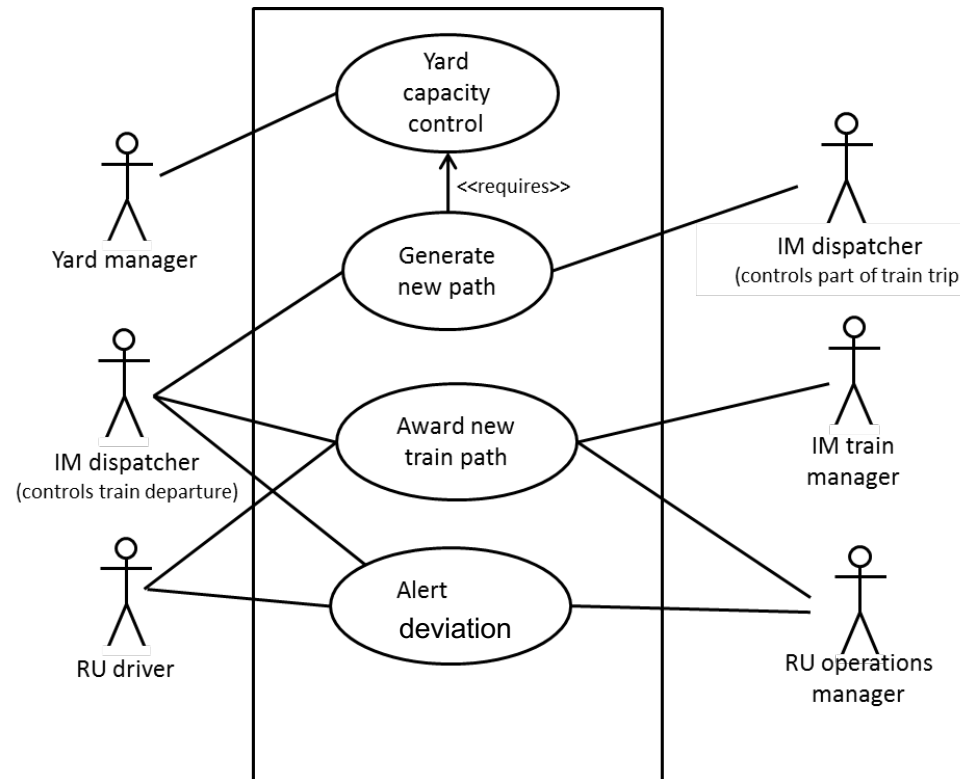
Yard capacity control

<<requires>>

Yard manager

Generate new path

IM dispatcher
(controls part of train trip

IM dispatcher
(controls train departure)

Award new train path

IM train manager

RU driver

Alert deviation

RU operations manager